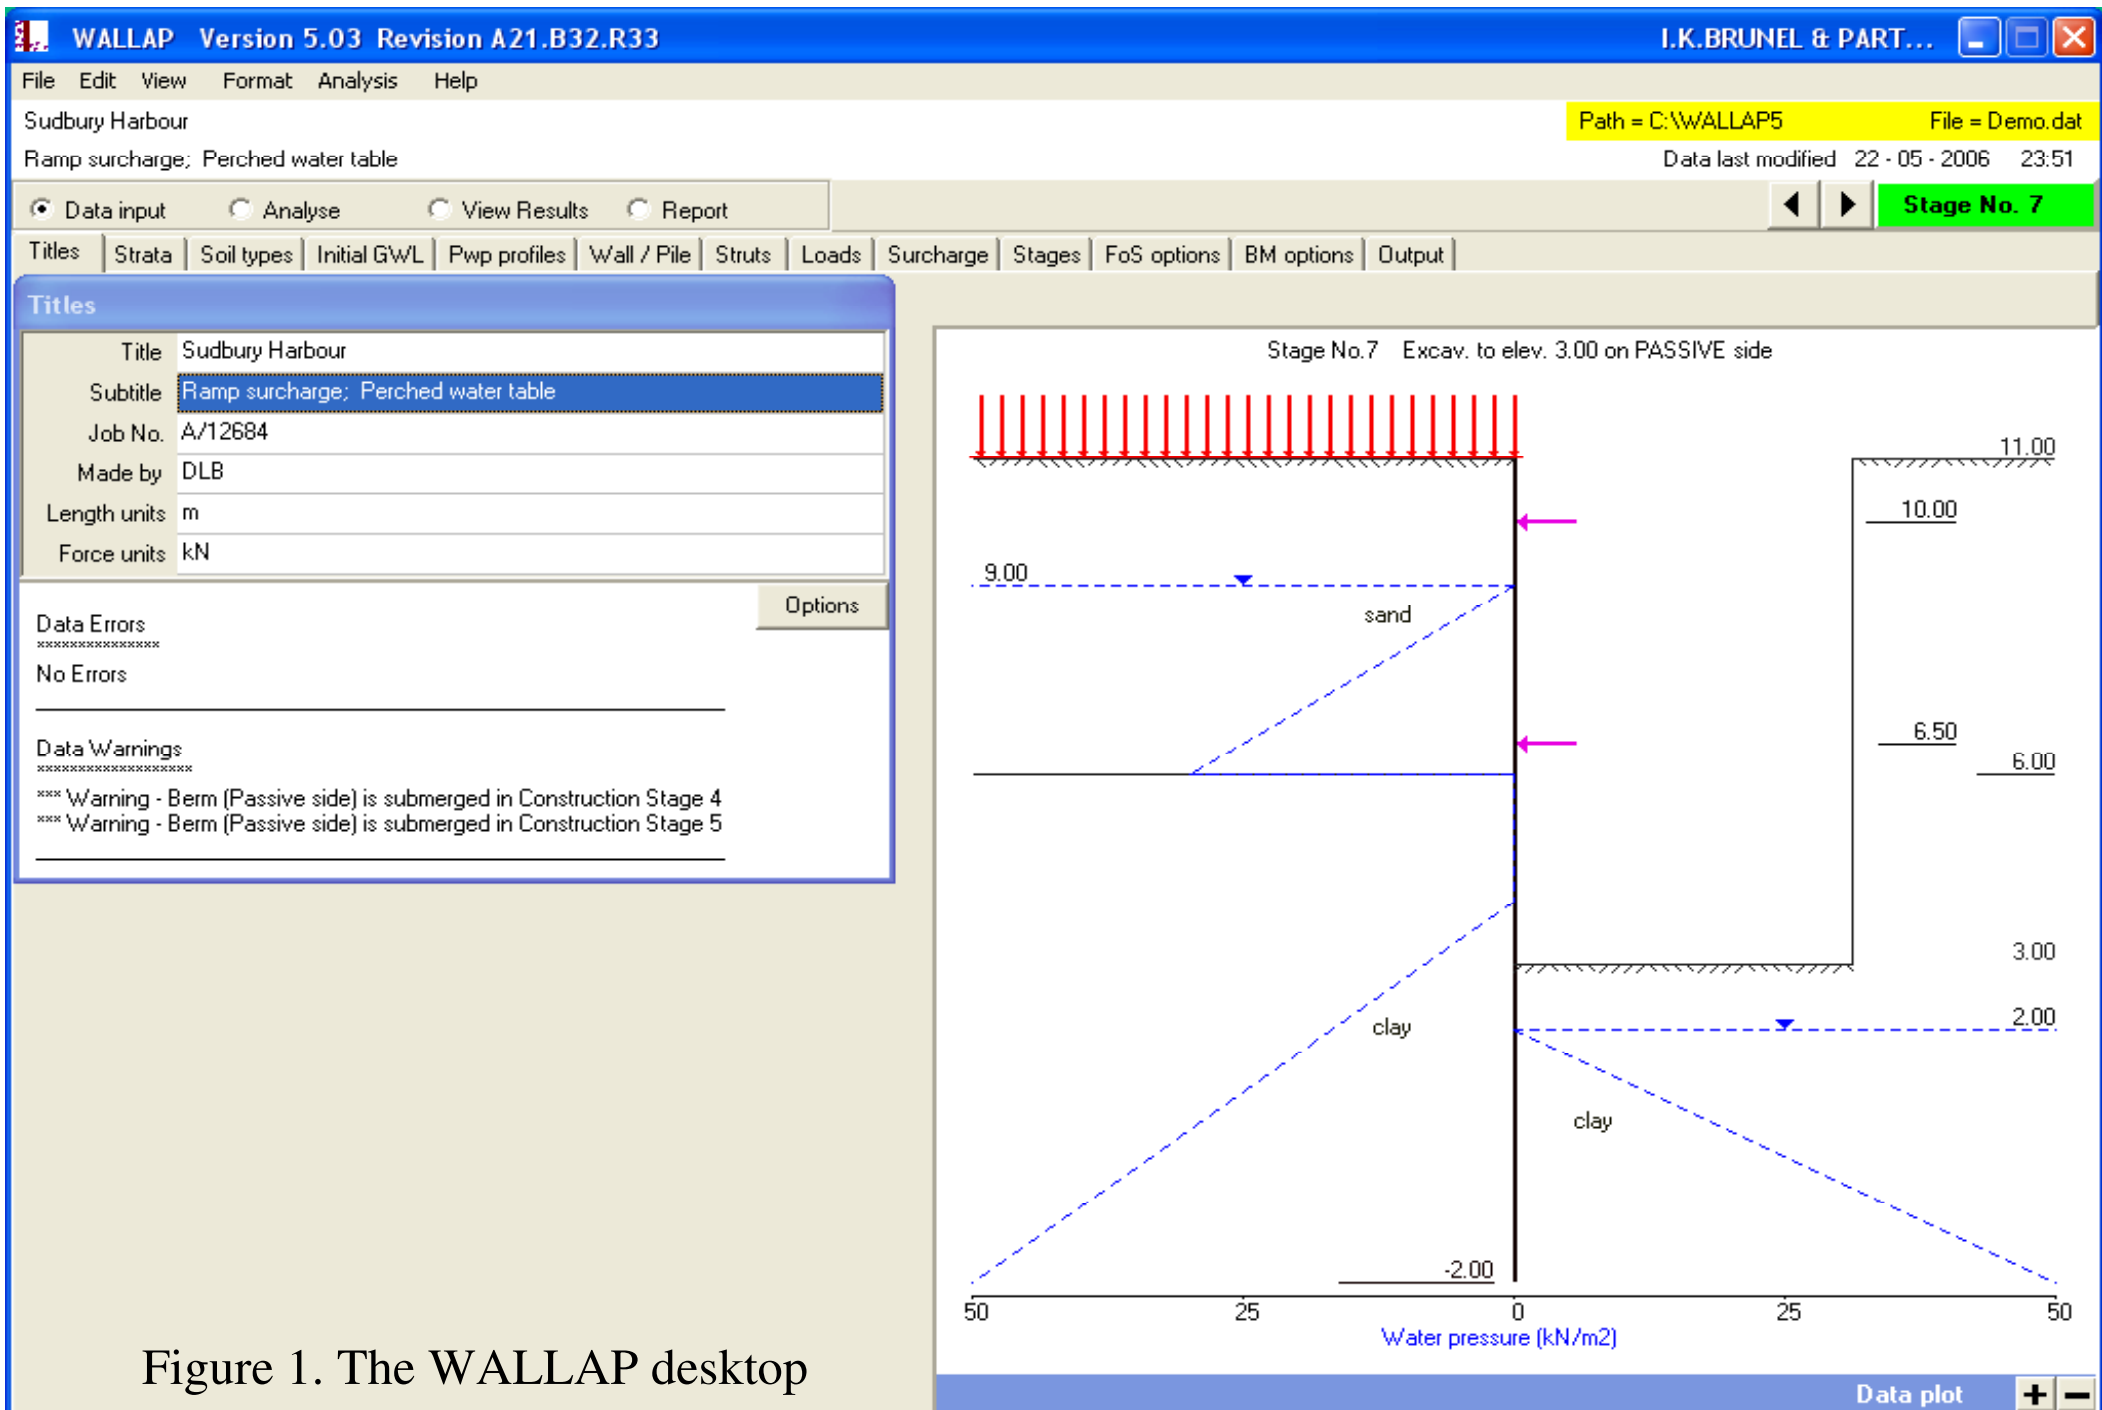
WALLAP Version 5.03 Revision A21.B32.R33 I.K.BRUNEL & PART...

File Edit View Format Analysis Help

Sudbury Harbour
Ramp surcharge; Perched water table

Path = C:\WALLAP5 File = Demo.dat
Data last modified 22 - 05 - 2006 23:51

Data input Analyse View Results Report

Stage No. 7

Titles | Strata | Soil types | Initial GWL | Pwp profiles | Wall / Pile | Struts | Loads | Surcharge | Stages | FoS options | BM options | Output

Titles

| | |
|---|---|
| Title | Sudbury Harbour |
| Subtitle | Ramp surcharge; Perched water table |
| Job No. | A/12684 |
| Made by | DLB |
| Length units | m |
| Force units | kN |

Options

Data Errors
\*\*\*\*\*\*\*\*\*\*\*\*\*\*\*
No Errors

Data Warnings
\*\*\*\*\*\*\*\*\*\*\*\*\*\*\*\*\*\*\*
\*\*\* Warning - Berm (Passive side) is submerged in Construction Stage 4
\*\*\* Warning - Berm (Passive side) is submerged in Construction Stage 5

Stage No.7 Excav. to elev. 3.00 on PASSIVE side

11.00
10.00
9.00
sand
6.50
6.00
3.00
2.00
clay
clay
-2.00
50 25 0 25 50
Water pressure (kN/m2)

Figure 1. The WALLAP desktop

Data plot + −